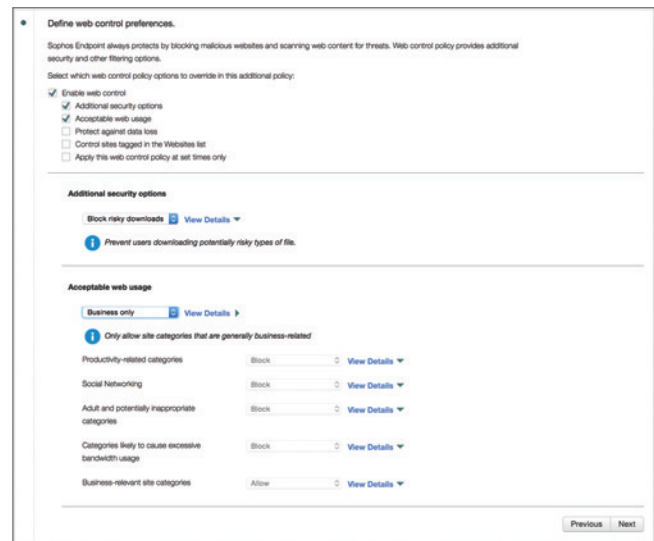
Define web control preferences.

Sophos Endpoint always protects by blocking malicious websites and scanning web content for threats. Web control policy provides additional security and other filtering options.

Select which web control policy options to override in this additional policy:

Enable web control
Additional security options
Acceptable web usage
Protect against data loss
Control sites tagged in the Websites list
Apply this web control policy at set times only

Additional security options

Block risky downloads View Details

Prevent users downloading potentially risky types of file.

Acceptable web usage

Business only View Details

Only allow site categories that are generally business-related

| | | |
|---|---|---|
| Productivity-related categories | Block | View Details |
| Social Networking | Block | View Details |
| Adult and potentially inappropriate categories | Block | View Details |
| Categories likely to cause excessive bandwidth usage | Block | View Details |
| Business-relevant site categories | Allow | View Details |

Previous Next